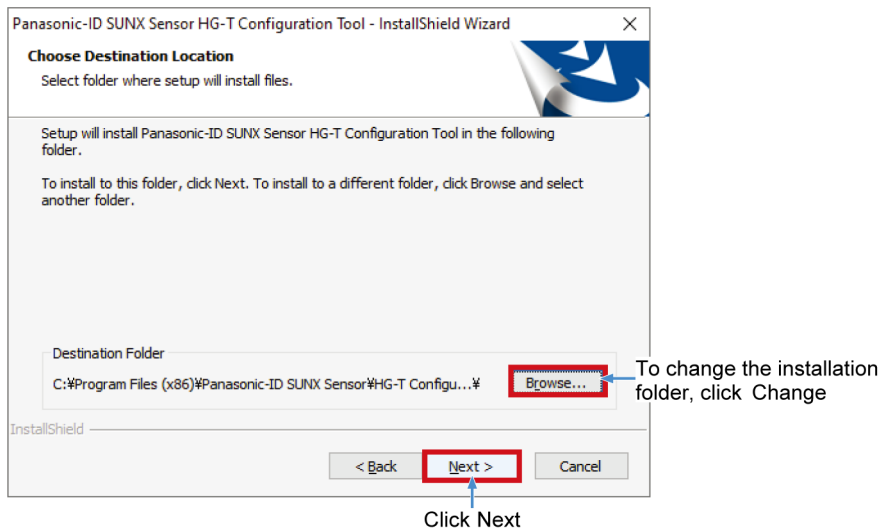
Panasonic-ID SUNX Sensor HG-T Configuration Tool - InstallShield Wizard

Choose Destination Location

Select folder where setup will install files.

Setup will install Panasonic-ID SUNX Sensor HG-T Configuration Tool in the following folder.

To install to this folder, click Next. To install to a different folder, click Browse and select another folder.

Destination Folder

C:¥Program Files (x86)¥Panasonic-ID SUNX Sensor¥HG-T Configu...¥

Browse...

To change the installation folder, click Change

InstallShield

< Back

Next >

Cancel

Click Next